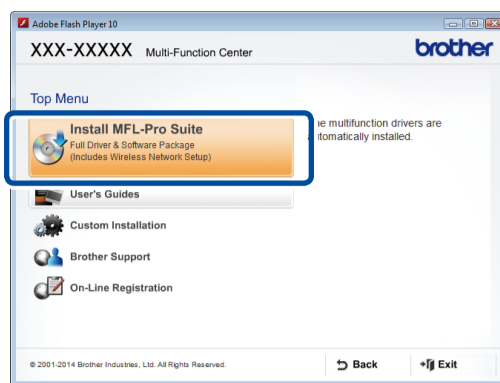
Adobe Flash Player 10

XXX-XXXXX Multi-Function Center

brother

Top Menu

Install MFL-Pro Suite
Full Driver & Software Package
(Includes Wireless Network Setup)

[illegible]e multifunction drivers are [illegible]utomatically installed.

User's Guides

Custom Installation

Brother Support

On-Line Registration

© 2001-2014 Brother Industries, Ltd. All Rights Reserved.

Back

Exit